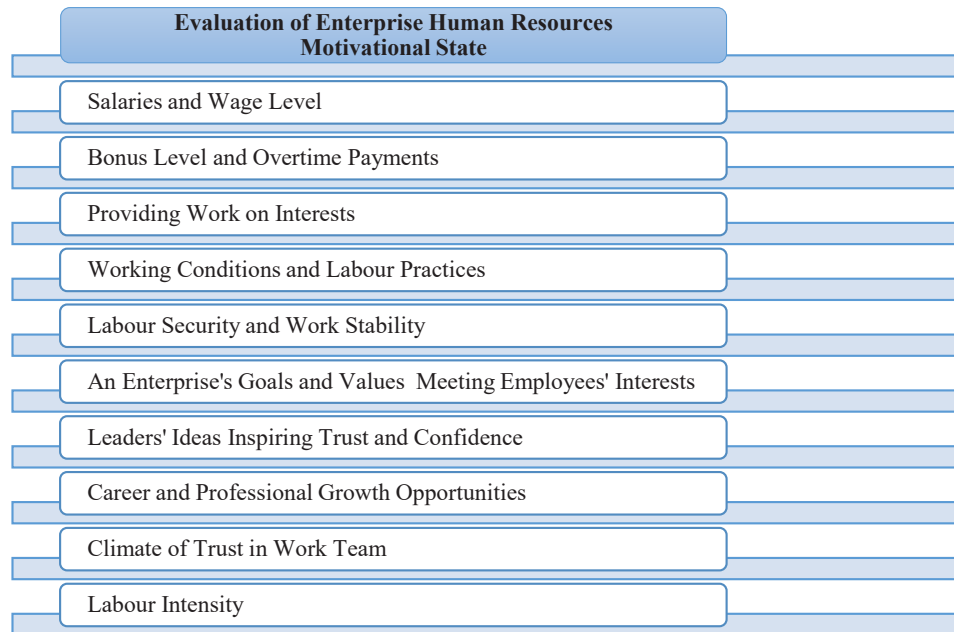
Evaluation of Enterprise Human Resources Motivational State

Salaries and Wage Level

Bonus Level and Overtime Payments

Providing Work on Interests

Working Conditions and Labour Practices

Labour Security and Work Stability

An Enterprise's Goals and Values Meeting Employees' Interests

Leaders' Ideas Inspiring Trust and Confidence

Career and Professional Growth Opportunities

Climate of Trust in Work Team

Labour Intensity